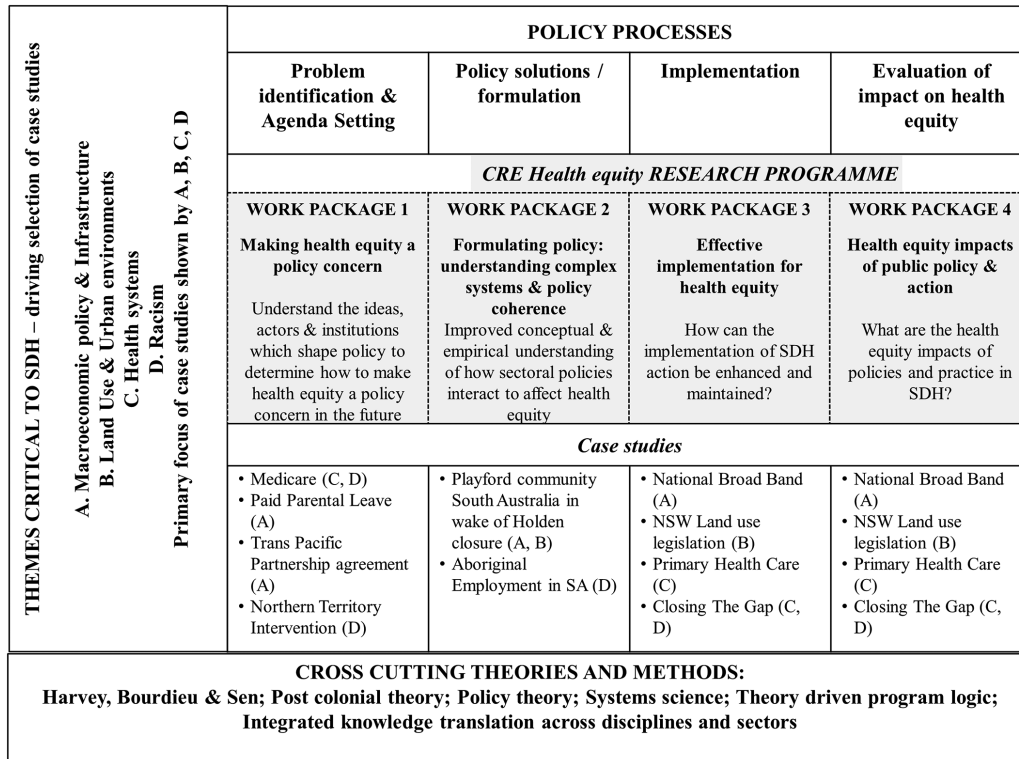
THEMES CRITICAL TO SDH – driving selection of case studies

A. Macroeconomic policy & Infrastructure
B. Land Use & Urban environments
C. Health systems
D. Racism
Primary focus of case studies shown by A, B, C, D

POLICY PROCESSES

| Problem identification & Agenda Setting | Policy solutions / formulation | Implementation | Evaluation of impact on health equity |
|---|---|---|---|

CRE Health equity RESEARCH PROGRAMME

| WORK PACKAGE 1 | WORK PACKAGE 2 | WORK PACKAGE 3 | WORK PACKAGE 4 |
|---|---|---|---|
| Making health equity a policy concern<br>Understand the ideas, actors & institutions which shape policy to determine how to make health equity a policy concern in the future | Formulating policy: understanding complex systems & policy coherence<br>Improved conceptual & empirical understanding of how sectoral policies interact to affect health equity | Effective implementation for health equity<br>How can the implementation of SDH action be enhanced and maintained? | Health equity impacts of public policy & action<br>What are the health equity impacts of policies and practice in SDH? |

Case studies

| | | | |
|---|---|---|---|
| • Medicare (C, D)<br>• Paid Parental Leave (A)<br>• Trans Pacific Partnership agreement (A)<br>• Northern Territory Intervention (D) | • Playford community South Australia in wake of Holden closure (A, B)<br>• Aboriginal Employment in SA (D) | • National Broad Band (A)<br>• NSW Land use legislation (B)<br>• Primary Health Care (C)<br>• Closing The Gap (C, D) | • National Broad Band (A)<br>• NSW Land use legislation (B)<br>• Primary Health Care (C)<br>• Closing The Gap (C, D) |

CROSS CUTTING THEORIES AND METHODS:
Harvey, Bourdieu & Sen; Post colonial theory; Policy theory; Systems science; Theory driven program logic; Integrated knowledge translation across disciplines and sectors